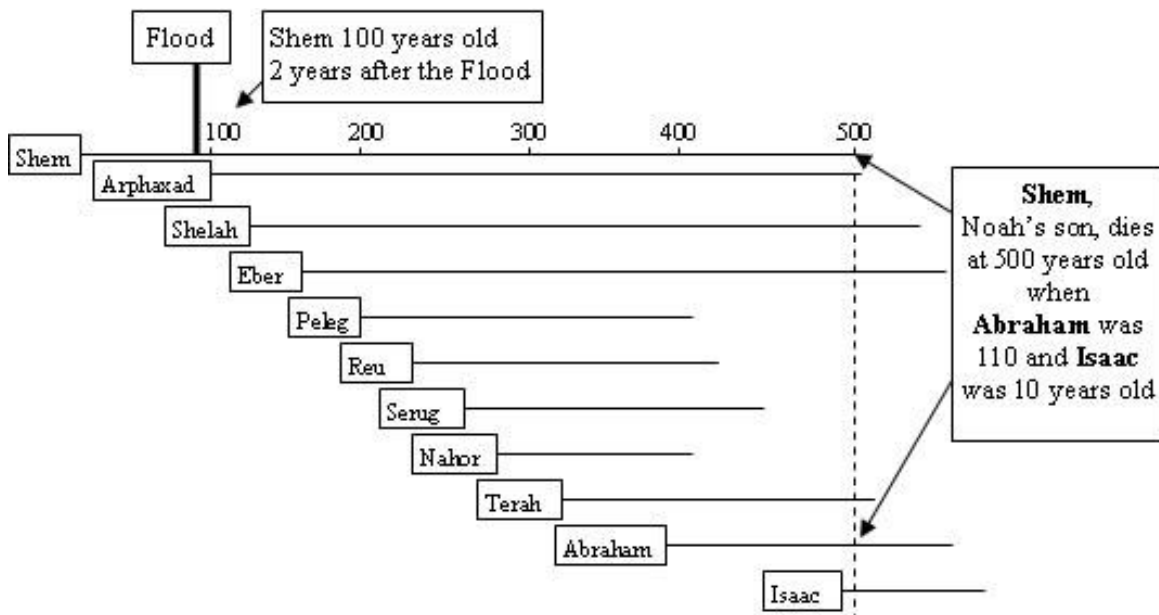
Flood

Shem 100 years old
2 years after the Flood

100 200 300 400 500

Shem

Arphaxad

Shelah

Eber

Peleg

Reu

Serug

Nahor

Terah

Abraham

Isaac

**Shem**, Noah's son, dies at 500 years old when **Abraham** was 110 and **Isaac** was 10 years old